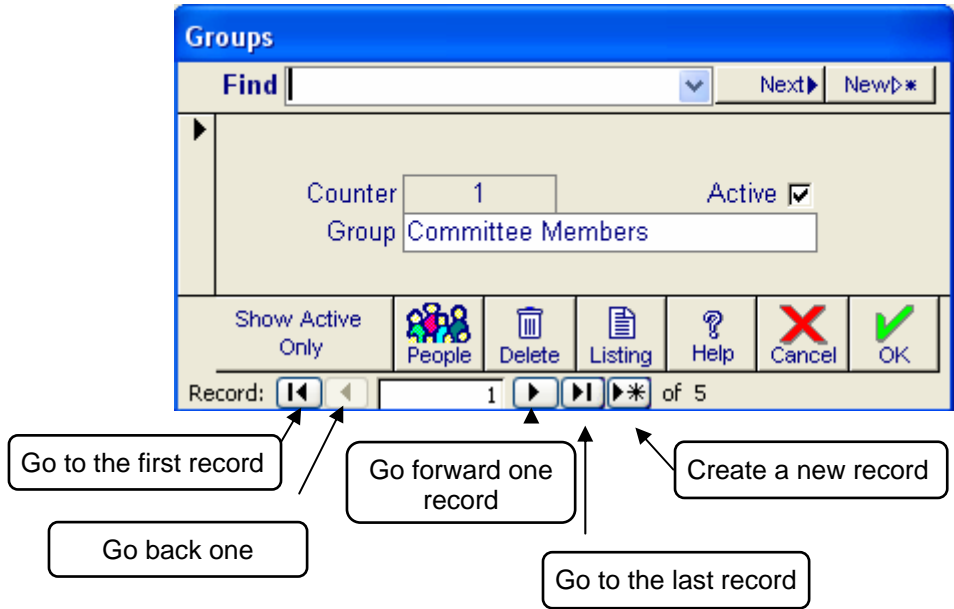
Groups

Find

Next

New

Counter 1

Active

Group Committee Members

Show Active Only

People

Delete

Listing

Help

Cancel

OK

Record: 1 of 5

Go to the first record

Go back one

Go forward one record

Go to the last record

Create a new record